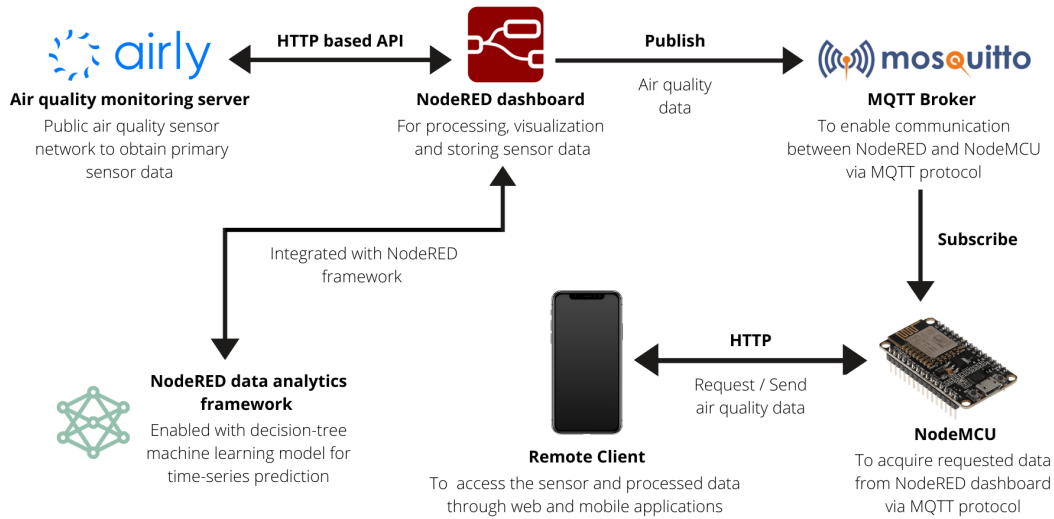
airly

Air quality monitoring server
Public air quality sensor network to obtain primary sensor data

HTTP based API

NodeRED dashboard
For processing, visualization and storing sensor data

Publish

Air quality data

mosquitto

MQTT Broker
To enable communication between NodeRED and NodeMCU via MQTT protocol

Subscribe

Integrated with NodeRED framework

NodeRED data analytics framework
Enabled with decision-tree machine learning model for time-series prediction

HTTP

Request / Send air quality data

Remote Client
To access the sensor and processed data through web and mobile applications

NodeMCU
To acquire requested data from NodeRED dashboard via MQTT protocol